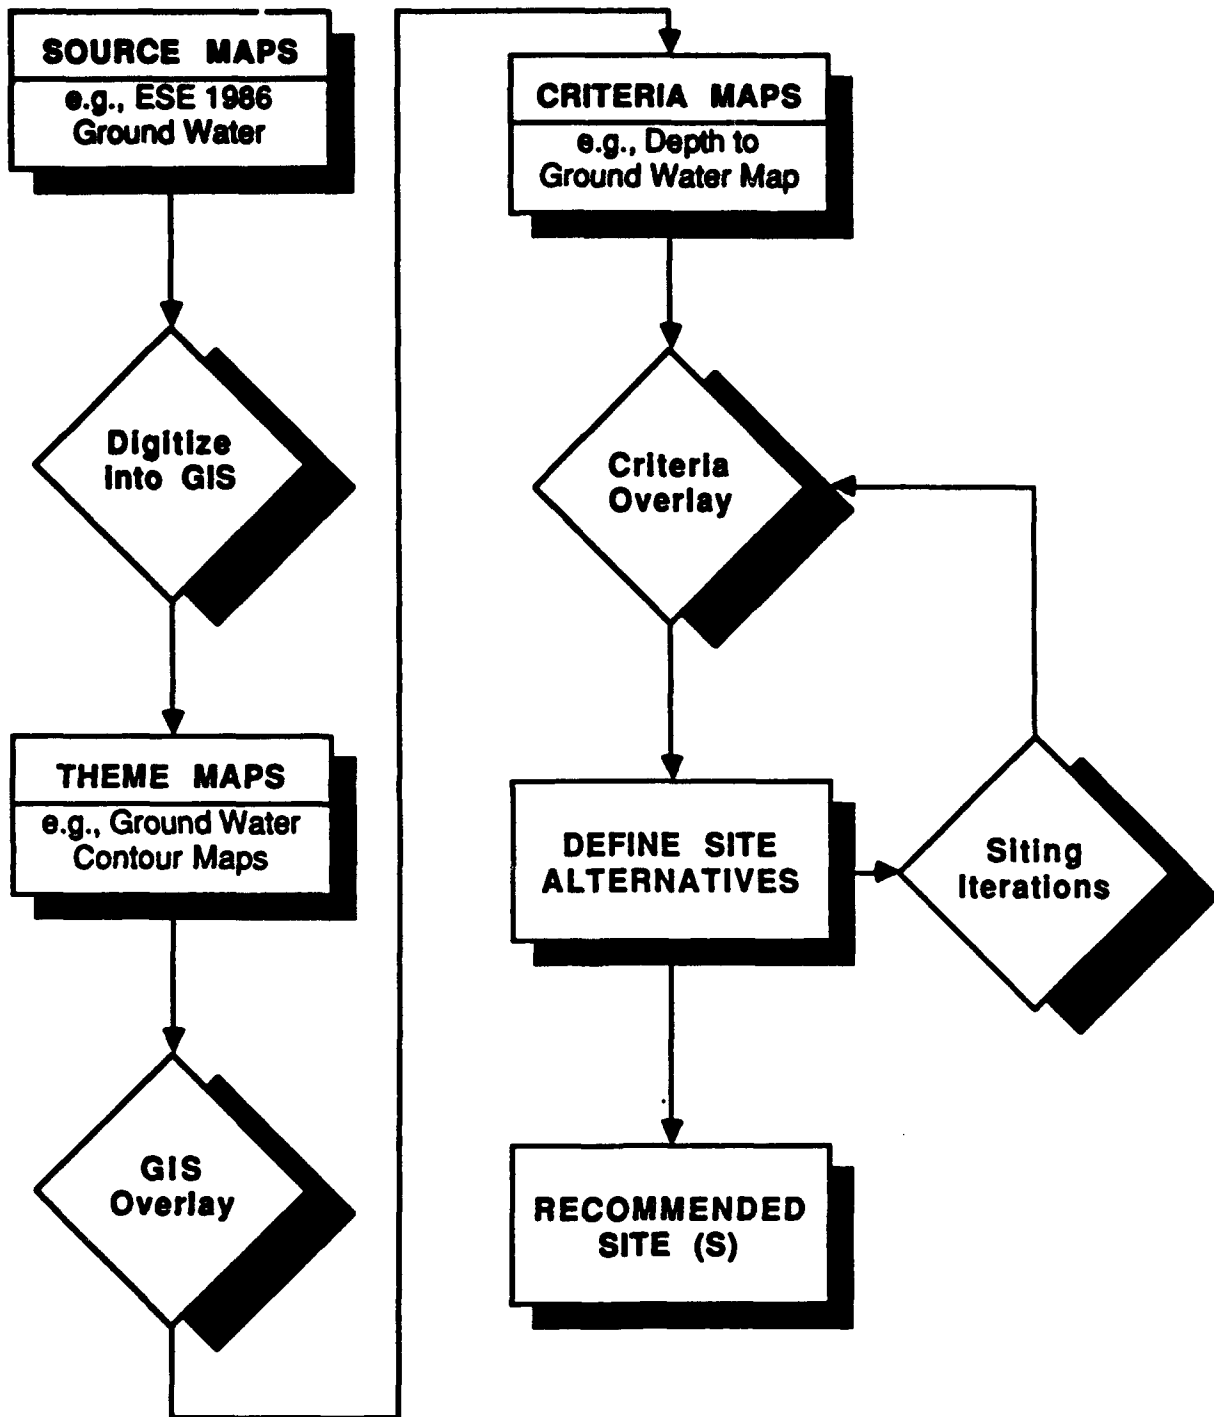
SOURCE MAPS
e.g., ESE 1986 Ground Water

Digitize into GIS

THEME MAPS
e.g., Ground Water Contour Maps

GIS Overlay

CRITERIA MAPS
e.g., Depth to Ground Water Map

Criteria Overlay

DEFINE SITE ALTERNATIVES

Siting Iterations

RECOMMENDED SITE (S)